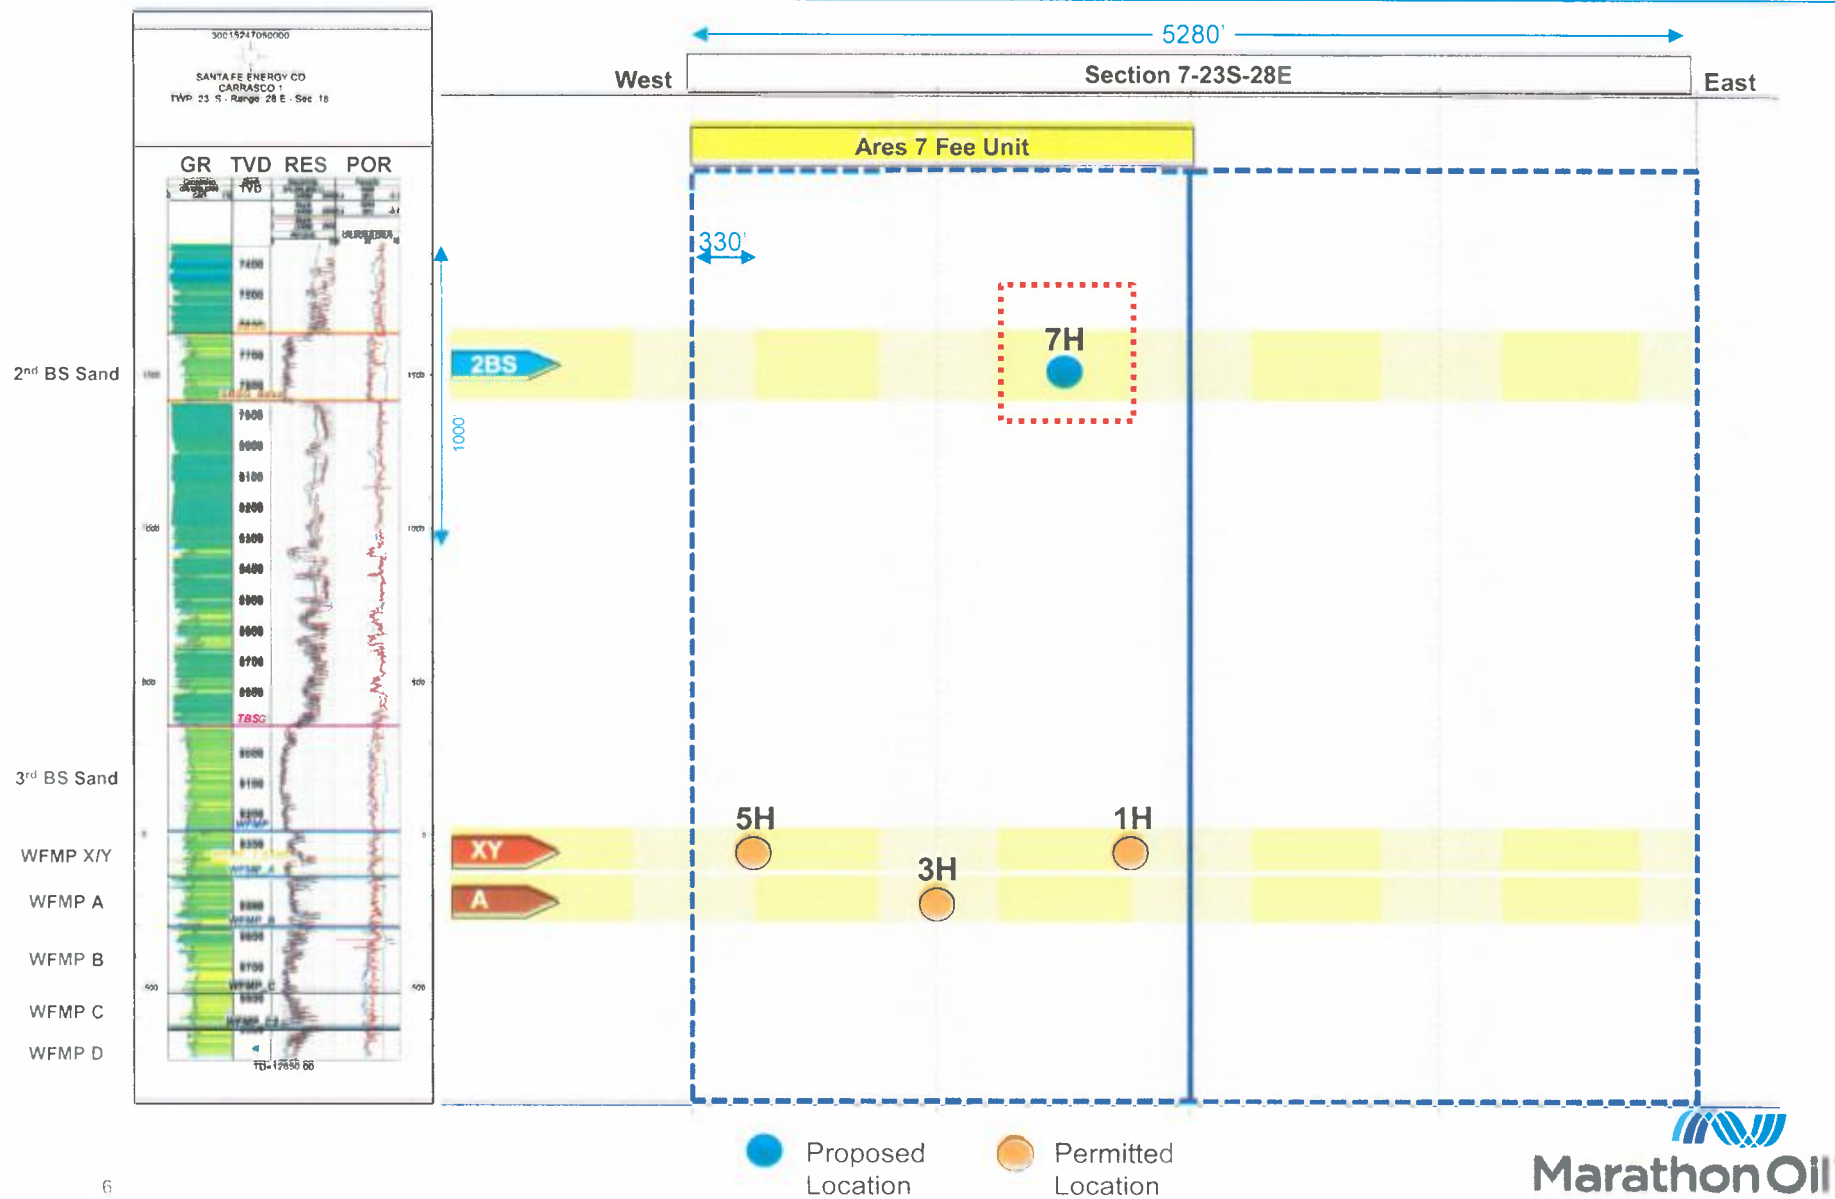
30015247080000
SANTA FE ENERGY CO
CARRASCO 1
TWP 23 S - Range 28 E - Sec 18

GR TVD RES POR

7400
7500
7600
7700
7800
7900
8000
8100
8200
8300
8400
8500
8600
8700
8800
TBSG
9000
9100
9200
9300
9400
9500
9600
9700

TD=12850.00

2$^{nd}$ BS Sand
3$^{rd}$ BS Sand
WFMP X/Y
WFMP A
WFMP B
WFMP C
WFMP D

1000'

5280'
West
Section 7-23S-28E
East
Ares 7 Fee Unit
330'
2BS
7H
XY
A
5H
3H
1H

Proposed Location
Permitted Location

Marathon Oil

6